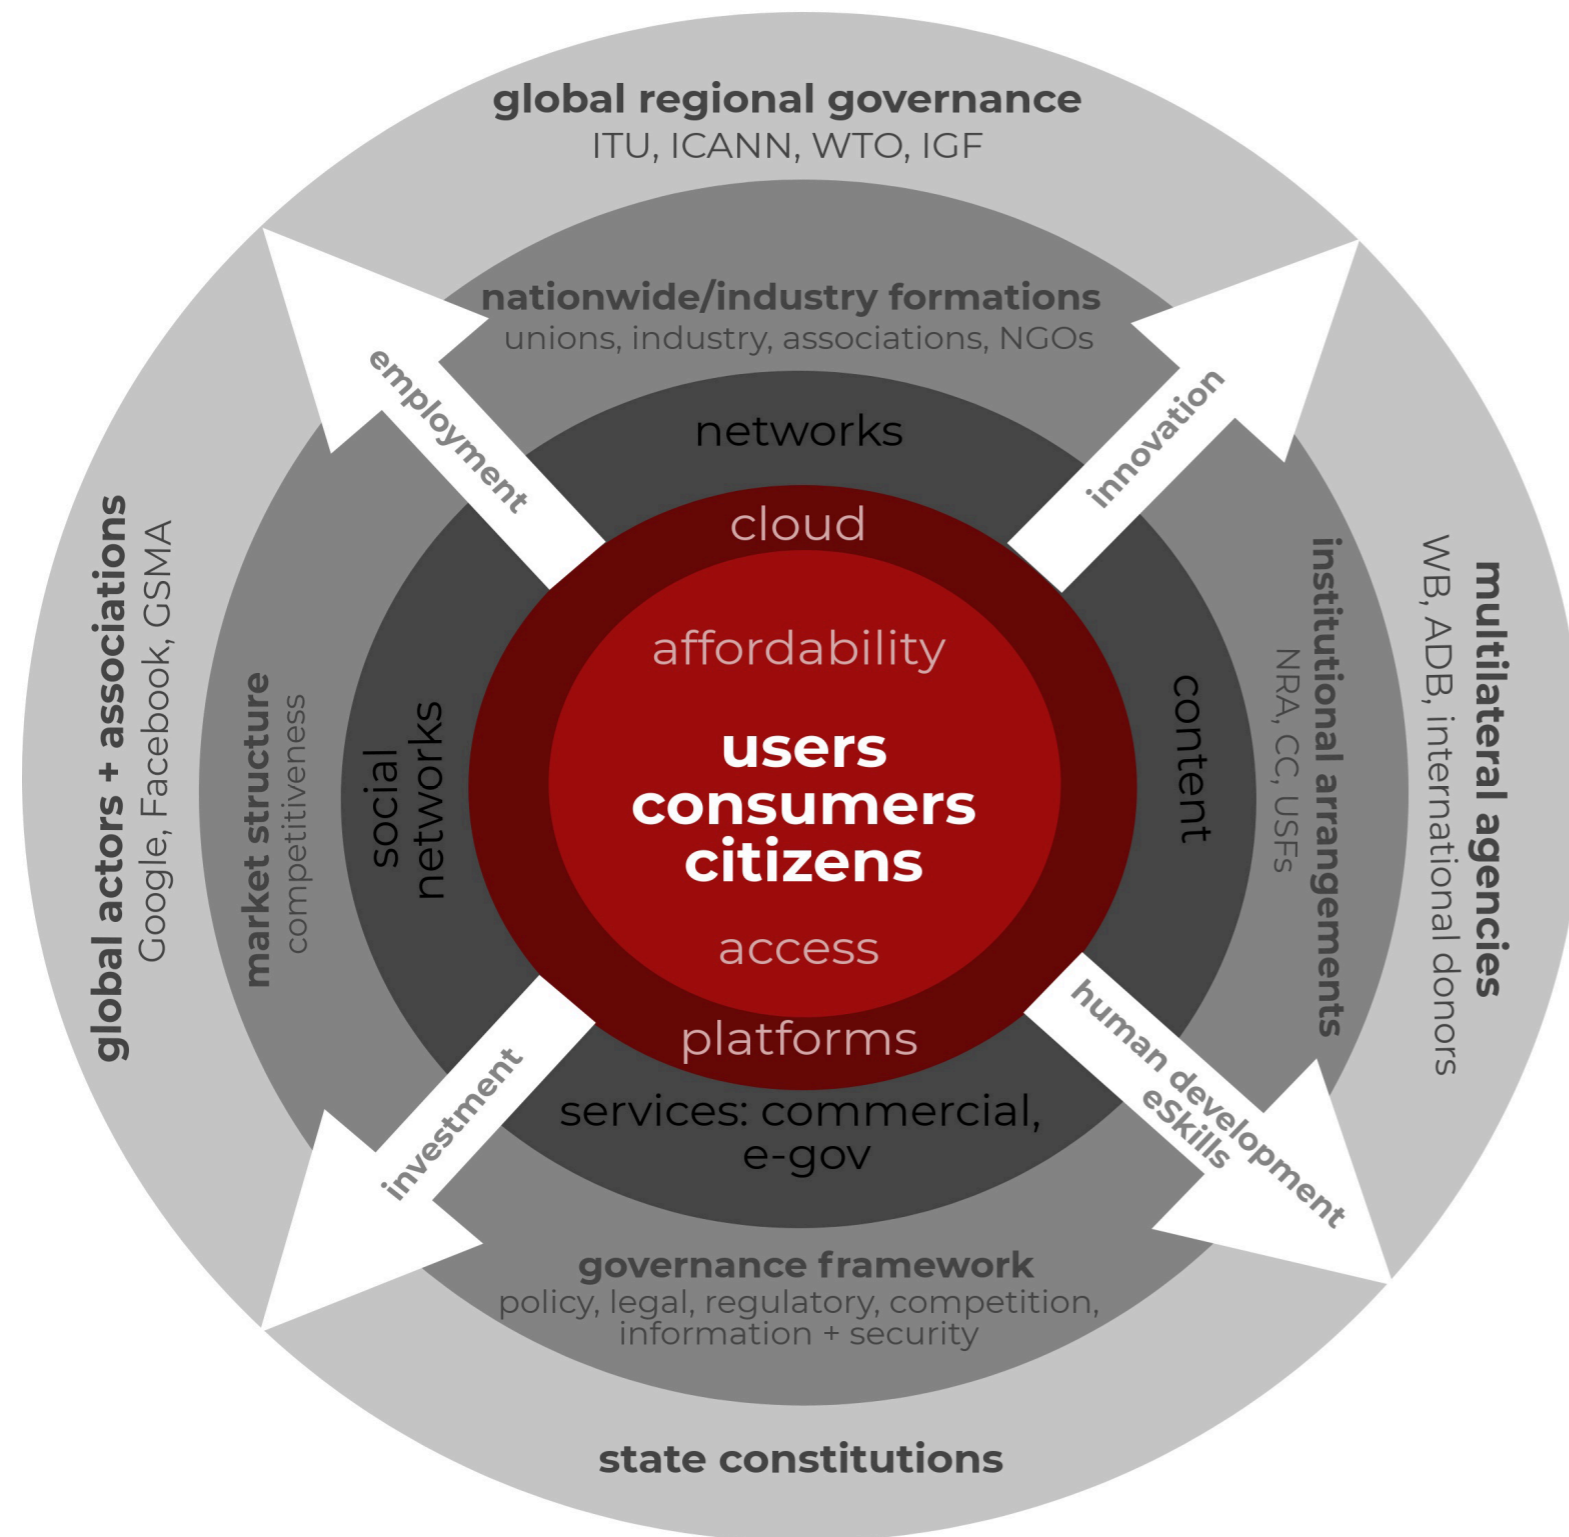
global regional governance
ITU, ICANN, WTO, IGF

nationwide/industry formations
unions, industry, associations, NGOs

employment

innovation

networks

cloud

affordability

users
consumers
citizens

access

platforms

services: commercial,
e-gov

social
networks

content

global actors + associations
Google, Facebook, GSMA

market structure
competitiveness

institutional arrangements
NRA, CC, USFs

multilateral agencies
WB, ADB, international donors

investment

human development
eSkills

governance framework
policy, legal, regulatory, competition,
information + security

state constitutions